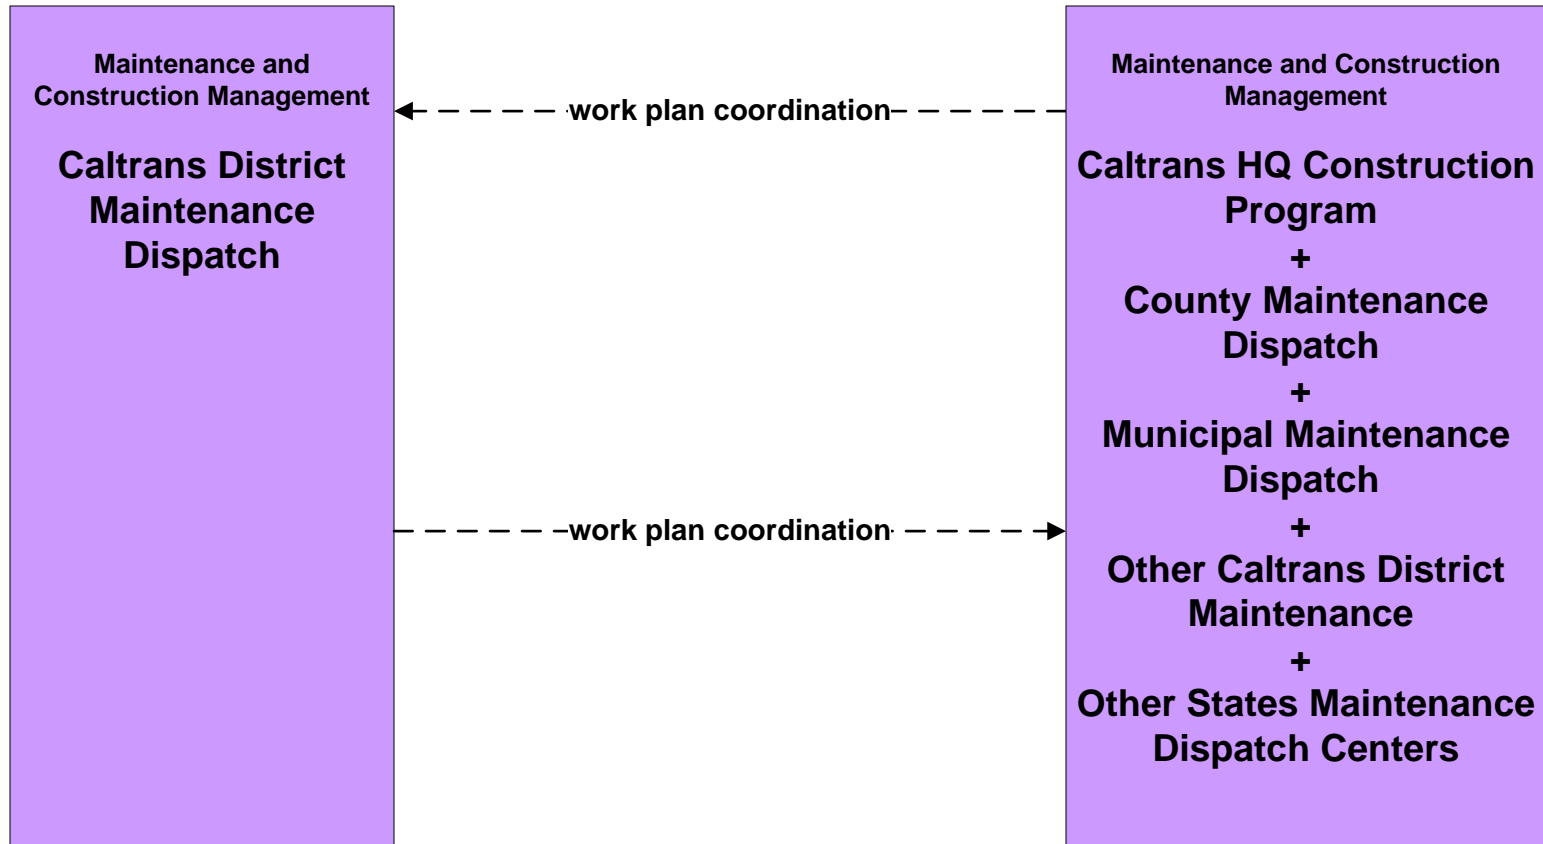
Maintenance and Construction Management

Caltrans District Maintenance Dispatch

work plan coordination

work plan coordination

Maintenance and Construction Management

Caltrans HQ Construction Program
+
County Maintenance Dispatch
+
Municipal Maintenance Dispatch
+
Other Caltrans District Maintenance
+
Other States Maintenance Dispatch Centers